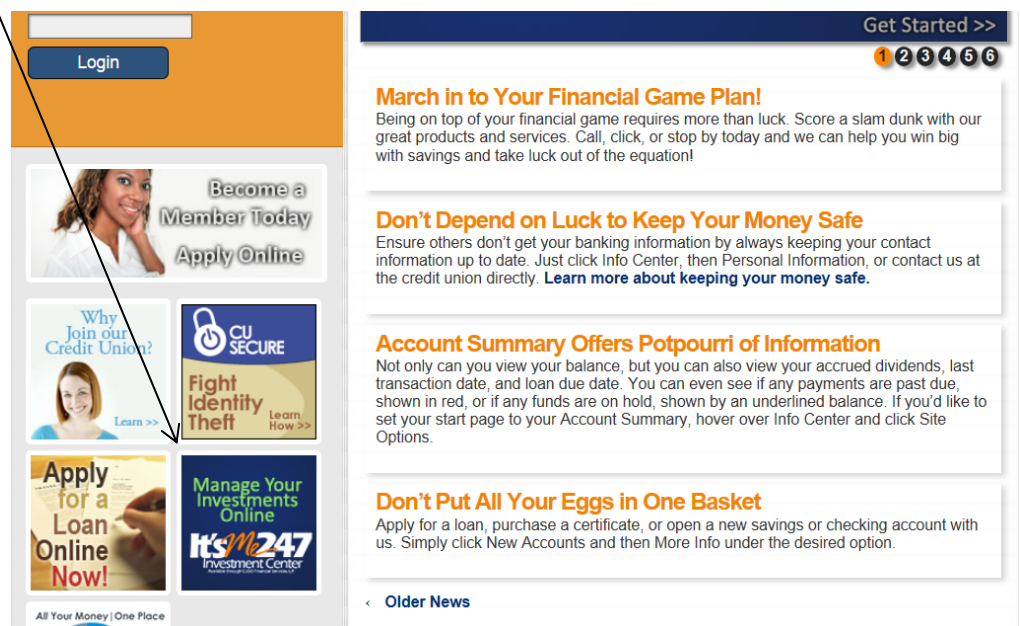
Login

Become a Member Today Apply Online

Why Join our Credit Union?

Learn >>

CU SECURE

Fight Identity Theft

Learn How >>

Apply for a Loan Online Now!

Manage Your Investments Online

It's Me 247 Investment Center

All Your Money | One Place

Get Started >>

1 2 3 4 5 6

March in to Your Financial Game Plan!

Being on top of your financial game requires more than luck. Score a slam dunk with our great products and services. Call, click, or stop by today and we can help you win big with savings and take luck out of the equation!

Don't Depend on Luck to Keep Your Money Safe

Ensure others don't get your banking information by always keeping your contact information up to date. Just click Info Center, then Personal Information, or contact us at the credit union directly. Learn more about keeping your money safe.

Account Summary Offers Potpourri of Information

Not only can you view your balance, but you can also view your accrued dividends, last transaction date, and loan due date. You can even see if any payments are past due, shown in red, or if any funds are on hold, shown by an underlined balance. If you'd like to set your start page to your Account Summary, hover over Info Center and click Site Options.

Don't Put All Your Eggs in One Basket

Apply for a loan, purchase a certificate, or open a new savings or checking account with us. Simply click New Accounts and then More Info under the desired option.

‹ Older News